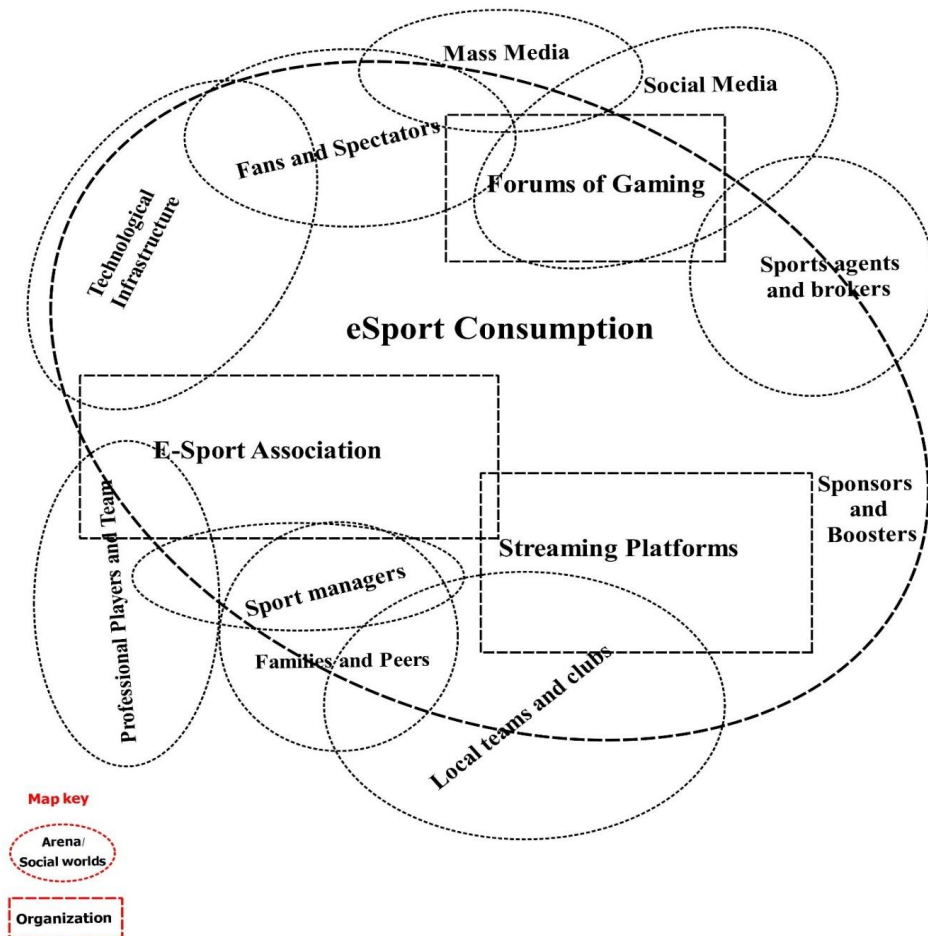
Mass Media

Social Media

Fans and Spectators

Forums of Gaming

Technological Infrastructure

Sports agents and brokers

eSport Consumption

E-Sport Association

Sponsors and Boosters

Streaming Platforms

Professional Players and Team

Sport managers

Families and Peers

Local teams and clubs

Map key

Arena/ Social worlds

Organization